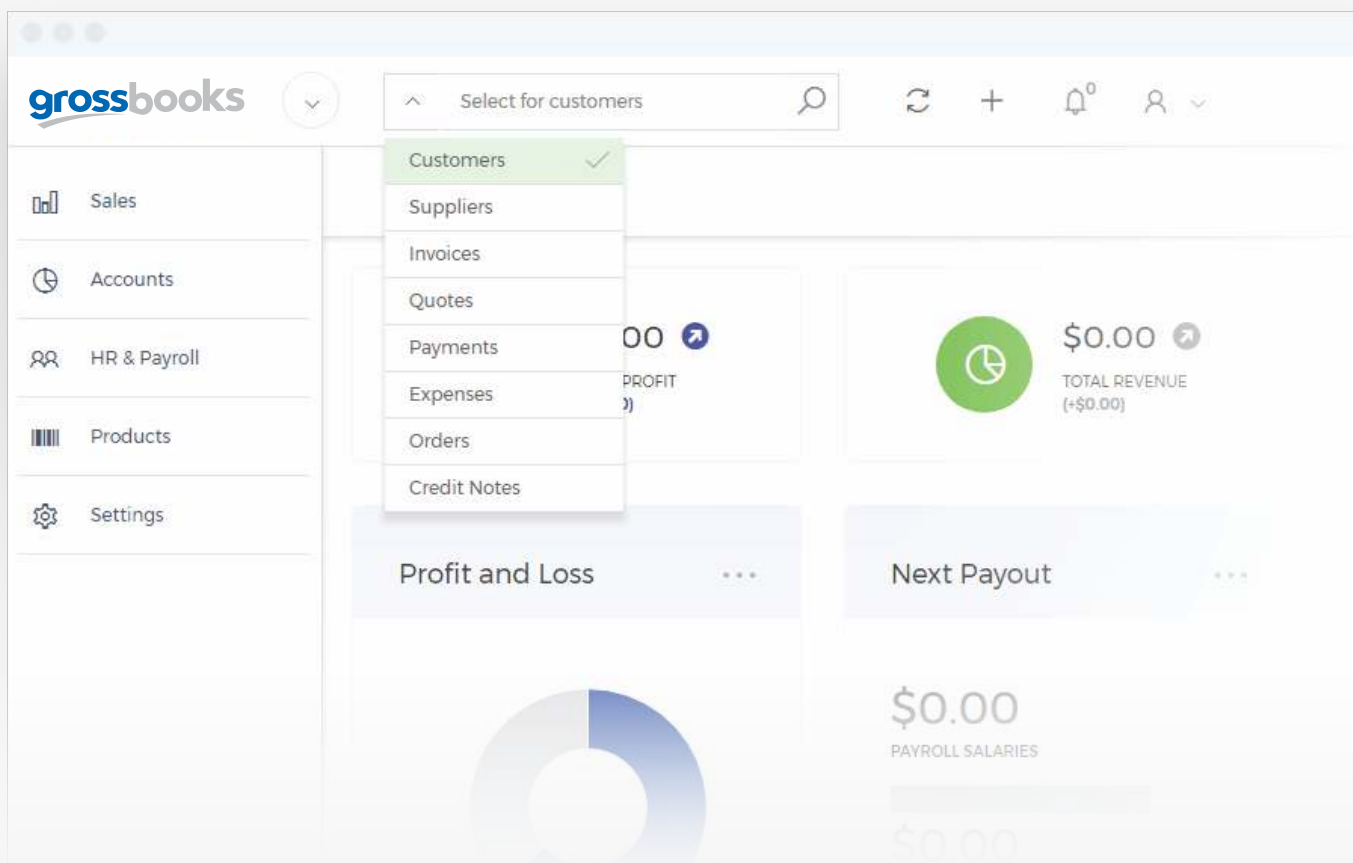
grossbooks

Select for customers

0

Customers
Suppliers
Invoices
Quotes
Payments
Expenses
Orders
Credit Notes

Sales
Accounts
HR & Payroll
Products
Settings

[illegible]00
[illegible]PROFIT
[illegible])

$0.00
TOTAL REVENUE
(+$0.00)

Profit and Loss

Next Payout

$0.00
PAYROLL SALARIES

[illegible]